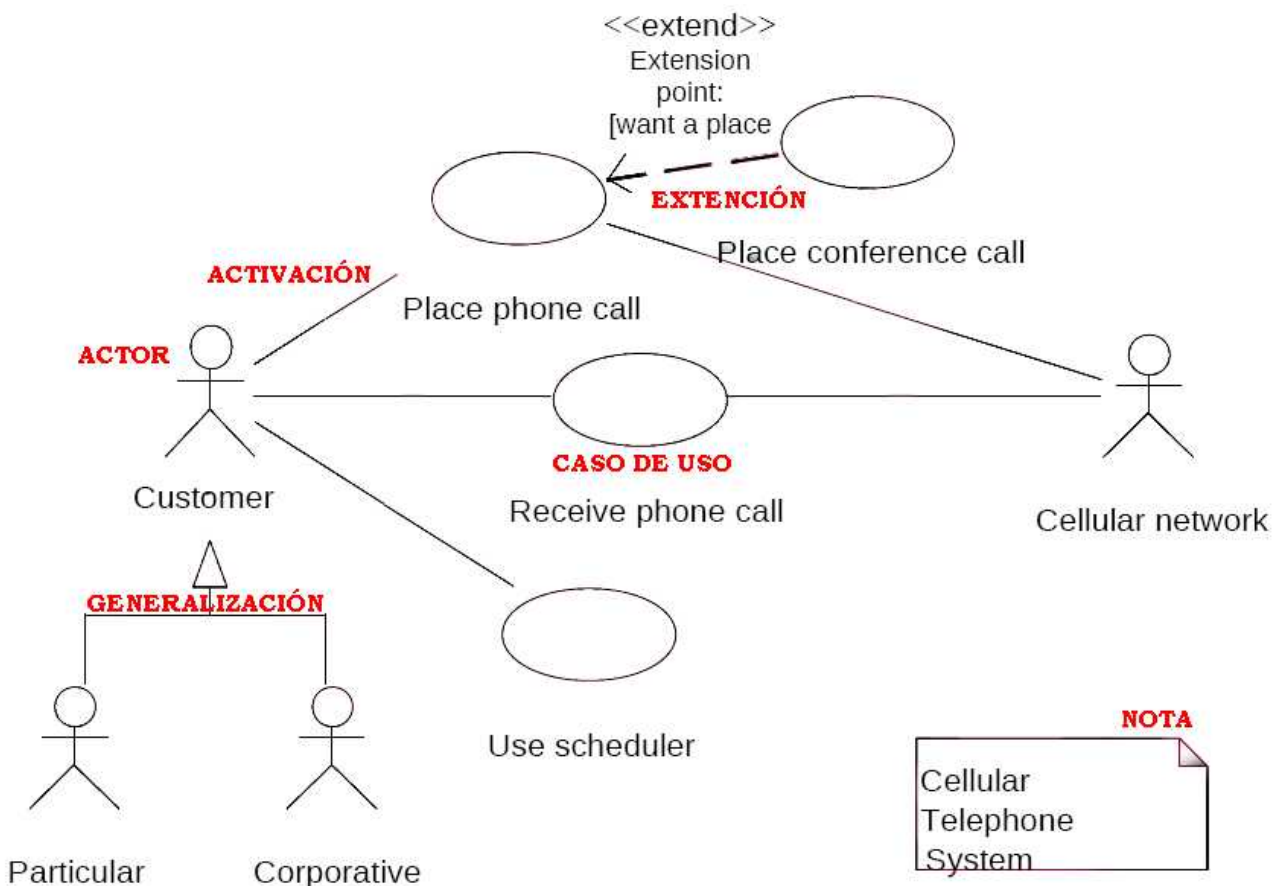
<<extend>>
Extension point:
[want a place

EXTENCIÓN

Place conference call

ACTIVACIÓN

Place phone call

ACTOR

Customer

CASO DE USO

Receive phone call

Cellular network

GENERALIZACIÓN

Use scheduler

NOTA

Cellular
Telephone
System

Particular

Corporative